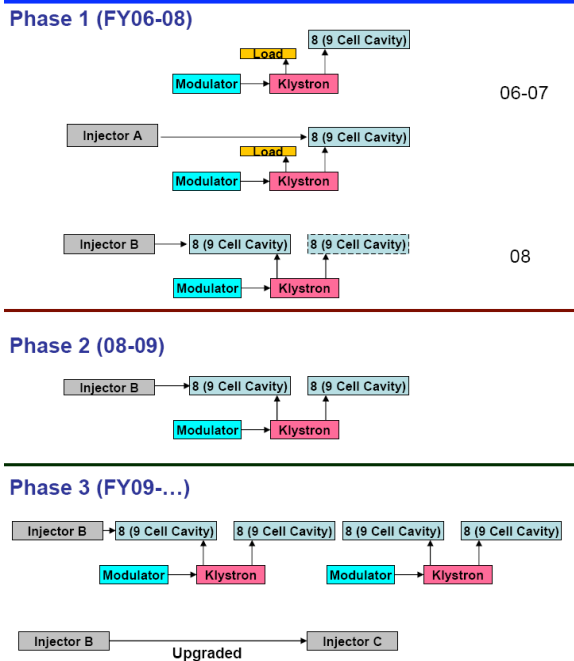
Phase 1 (FY06-08)

8 (9 Cell Cavity)
Load
Modulator
Klystron
06-07

Injector A
8 (9 Cell Cavity)
Load
Modulator
Klystron

Injector B
8 (9 Cell Cavity)
8 (9 Cell Cavity)
08
Modulator
Klystron

Phase 2 (08-09)

Injector B
8 (9 Cell Cavity)
8 (9 Cell Cavity)
Modulator
Klystron

Phase 3 (FY09-…)

Injector B
8 (9 Cell Cavity)
8 (9 Cell Cavity)
8 (9 Cell Cavity)
8 (9 Cell Cavity)
Modulator
Klystron
Modulator
Klystron

Injector B
Injector C
Upgraded